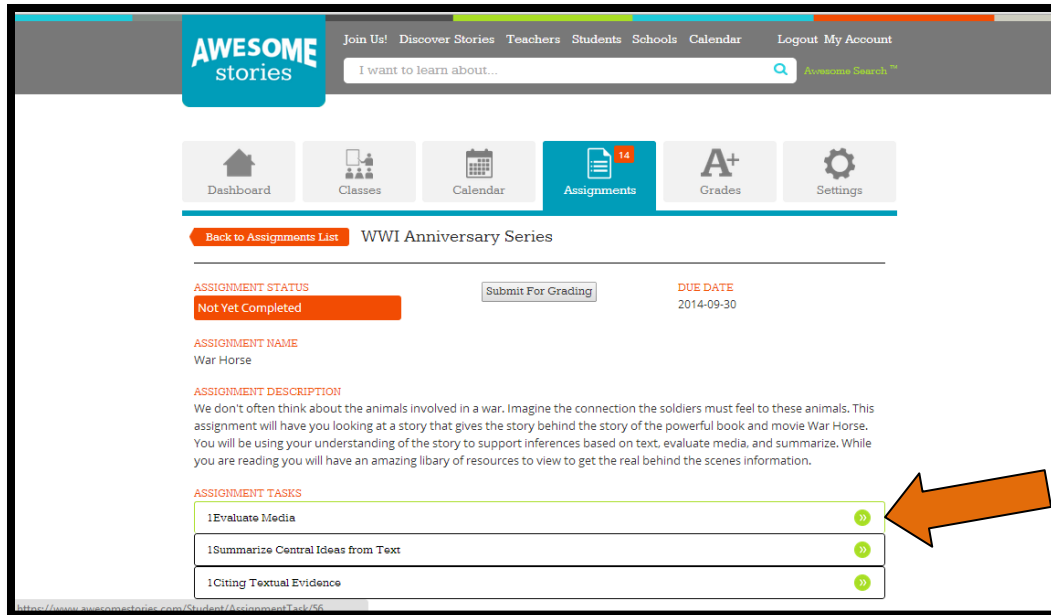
AWESOME stories

Join Us! Discover Stories Teachers Students Schools Calendar Logout My Account

I want to learn about...

Awesome Search ™

Dashboard
Classes
Calendar
14
Assignments
Grades
Settings

Back to Assignments List

WWI Anniversary Series

ASSIGNMENT STATUS
Not Yet Completed

Submit For Grading

DUE DATE
2014-09-30

ASSIGNMENT NAME
War Horse

ASSIGNMENT DESCRIPTION
We don't often think about the animals involved in a war. Imagine the connection the soldiers must feel to these animals. This assignment will have you looking at a story that gives the story behind the story of the powerful book and movie War Horse. You will be using your understanding of the story to support inferences based on text, evaluate media, and summarize. While you are reading you will have an amazing libary of resources to view to get the real behind the scenes information.

ASSIGNMENT TASKS
1Evaluate Media
1Summarize Central Ideas from Text
1Citing Textual Evidence

https://www.awesomestories.com/Student/AssignmentTask/56